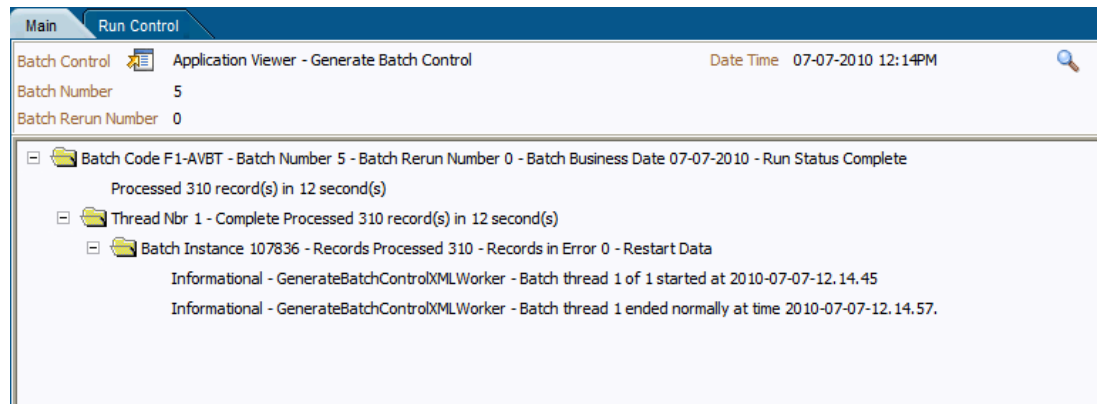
Main | Run Control

Batch Control Application Viewer - Generate Batch Control

Date Time 07-07-2010 12:14PM

Batch Number 5

Batch Rerun Number 0

Batch Code F1-AVBT - Batch Number 5 - Batch Rerun Number 0 - Batch Business Date 07-07-2010 - Run Status Complete

Processed 310 record(s) in 12 second(s)

Thread Nbr 1 - Complete Processed 310 record(s) in 12 second(s)

Batch Instance 107836 - Records Processed 310 - Records in Error 0 - Restart Data

Informational - GenerateBatchControlXMLWorker - Batch thread 1 of 1 started at 2010-07-07-12.14.45

Informational - GenerateBatchControlXMLWorker - Batch thread 1 ended normally at time 2010-07-07-12.14.57.